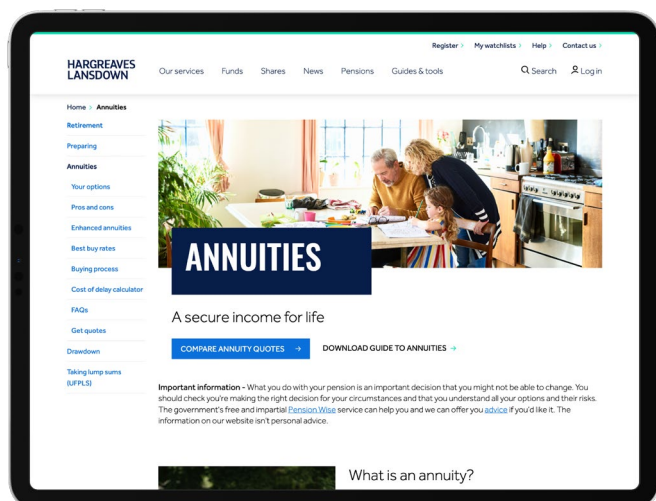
Register > My watchlists > Help > Contact us >

HARGREAVES LANSDOWN

Our services Funds Shares News Pensions Guides & tools

Search Log in

Home > Annuities

Retirement

Preparing

Annuities

Your options

Pros and cons

Enhanced annuities

Best buy rates

Buying process

Cost of delay calculator

FAQs

Get quotes

Drawdown

Taking lump sums (UFPLS)

ANNUITIES

A secure income for life

COMPARE ANNUITY QUOTES →

DOWNLOAD GUIDE TO ANNUITIES →

Important information - What you do with your pension is an important decision that you might not be able to change. You should check you're making the right decision for your circumstances and that you understand all your options and their risks. The government's free and impartial Pension Wise service can help you and we can offer you advice if you'd like it. The information on our website isn't personal advice.

What is an annuity?